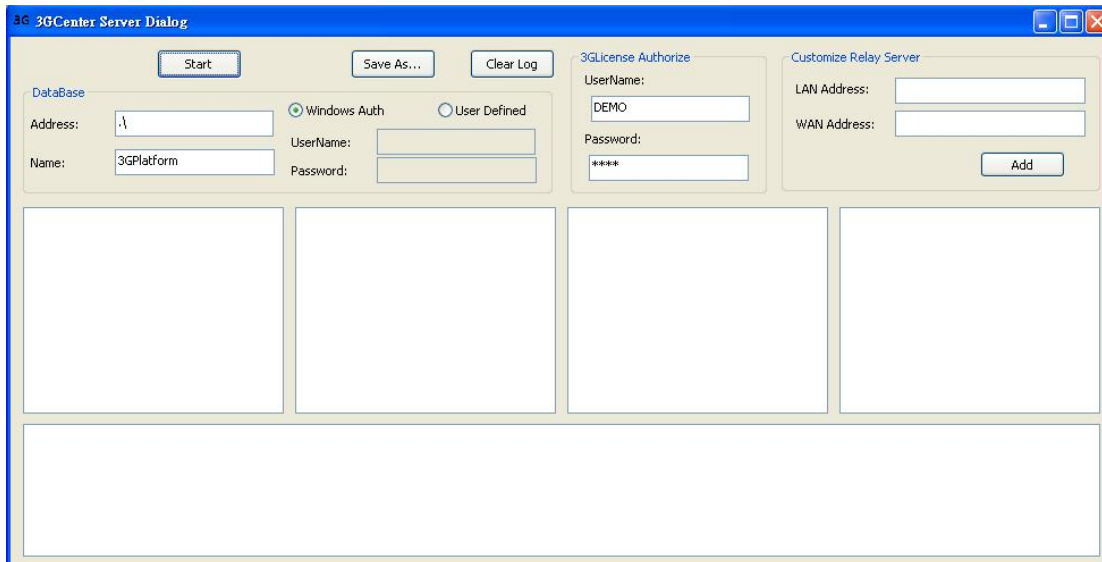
3G 3GCenter Server Dialog

Start

Save As...

Clear Log

DataBase

Address: .\

Name: 3GPlatform

Windows Auth

User Defined

UserName:

Password:

3GLicense Authorize

UserName:

DEMO

Password:

****

Customize Relay Server

LAN Address:

WAN Address:

Add